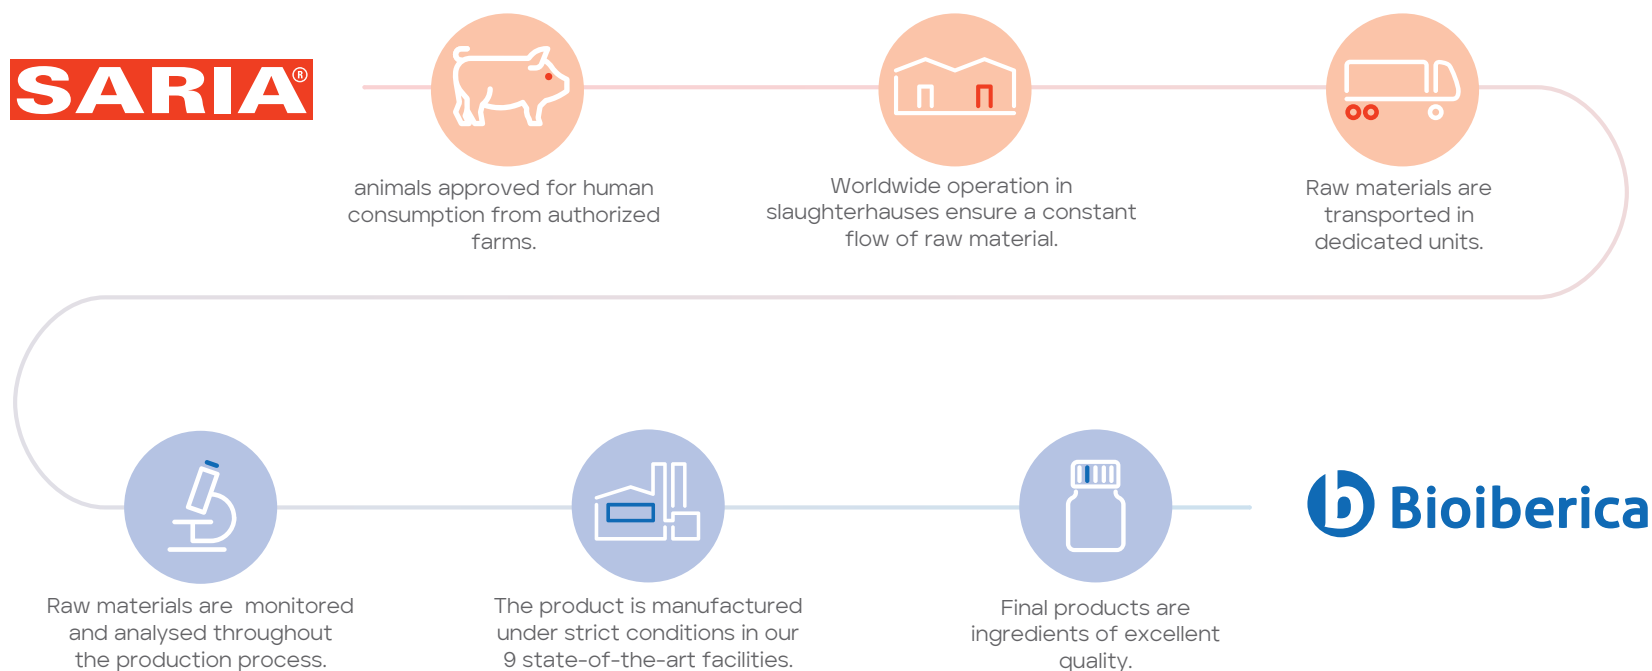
SARIA®

animals approved for human consumption from authorized farms.

Worldwide operation in slaughterhauses ensure a constant flow of raw material.

Raw materials are transported in dedicated units.

Raw materials are monitored and analysed throughout the production process.

The product is manufactured under strict conditions in our 9 state-of-the-art facilities.

Final products are ingredients of excellent quality.

Bioiberica